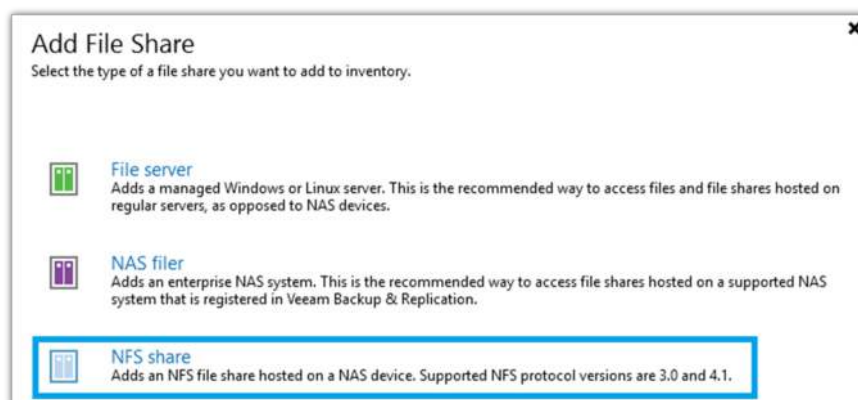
Add File Share
Select the type of a file share you want to add to inventory.

File server
Adds a managed Windows or Linux server. This is the recommended way to access files and file shares hosted on regular servers, as opposed to NAS devices.

NAS filer
Adds an enterprise NAS system. This is the recommended way to access file shares hosted on a supported NAS system that is registered in Veeam Backup & Replication.

NFS share
Adds an NFS file share hosted on a NAS device. Supported NFS protocol versions are 3.0 and 4.1.